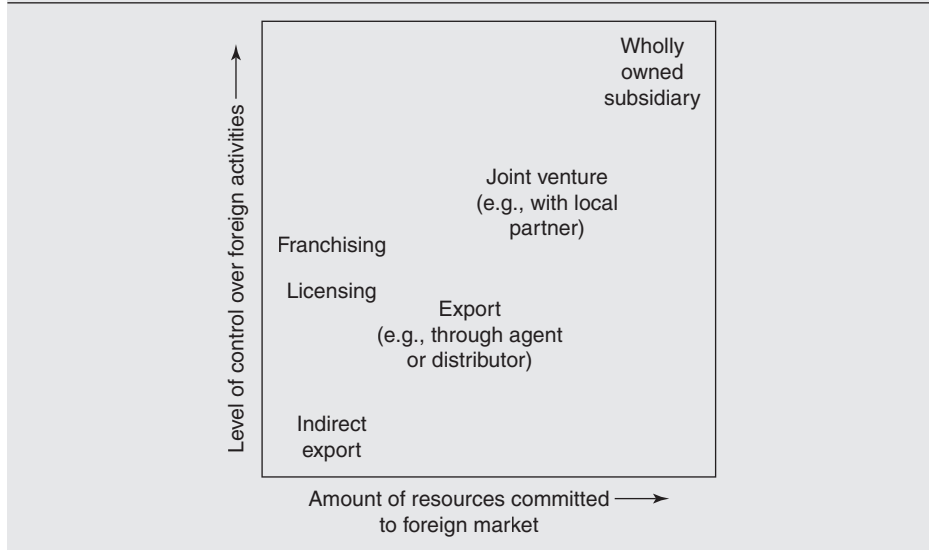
Level of control over foreign activities

Wholly owned subsidiary

Joint venture (e.g., with local partner)

Franchising

Licensing

Export (e.g., through agent or distributor)

Indirect export

Amount of resources committed to foreign market